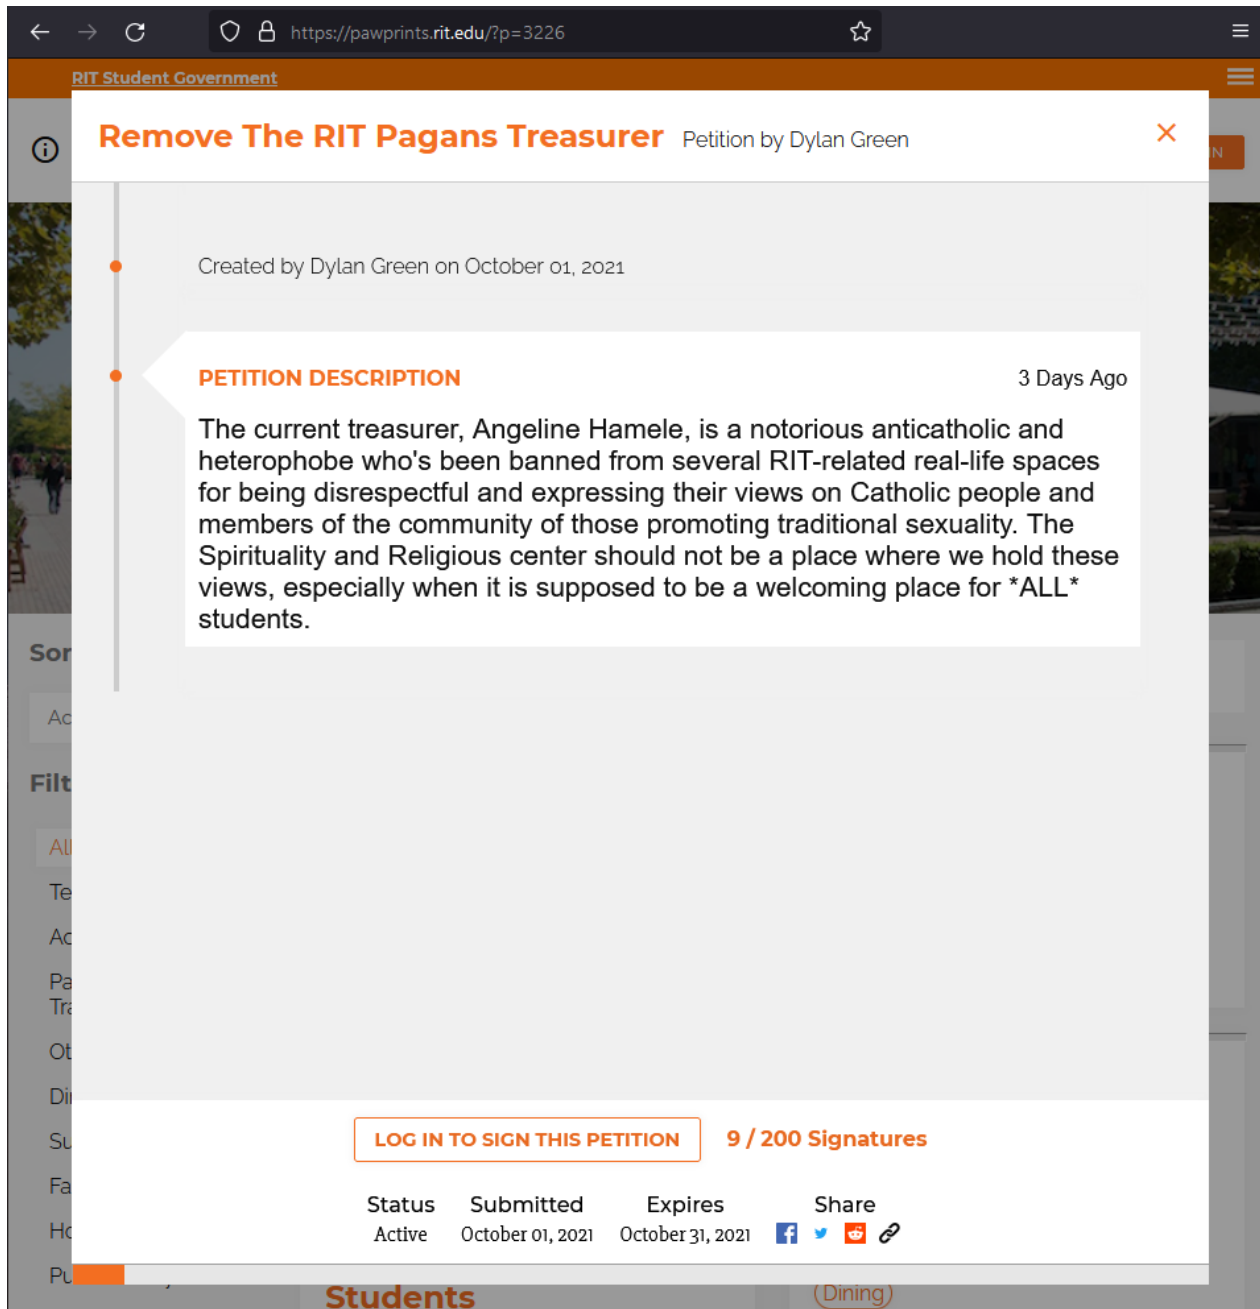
https://pawprints.rit.edu/?p=3226

RIT Student Government

Remove The RIT Pagans Treasurer Petition by Dylan Green

×

Created by Dylan Green on October 01, 2021

PETITION DESCRIPTION

3 Days Ago

The current treasurer, Angeline Hamele, is a notorious anticatholic and heterophobe who's been banned from several RIT-related real-life spaces for being disrespectful and expressing their views on Catholic people and members of the community of those promoting traditional sexuality. The Spirituality and Religious center should not be a place where we hold these views, especially when it is supposed to be a welcoming place for *ALL* students.

LOG IN TO SIGN THIS PETITION

9 / 200 Signatures

| Status | Submitted | Expires | Share |
|---|---|---|---|
| Active | October 01, 2021 | October 31, 2021 | |

Sor

Ac

Filt

Al

Te

Ac

Pa

Tr

Ot

Di

Su

Fa

Ho

Pu

Students

(Dining)